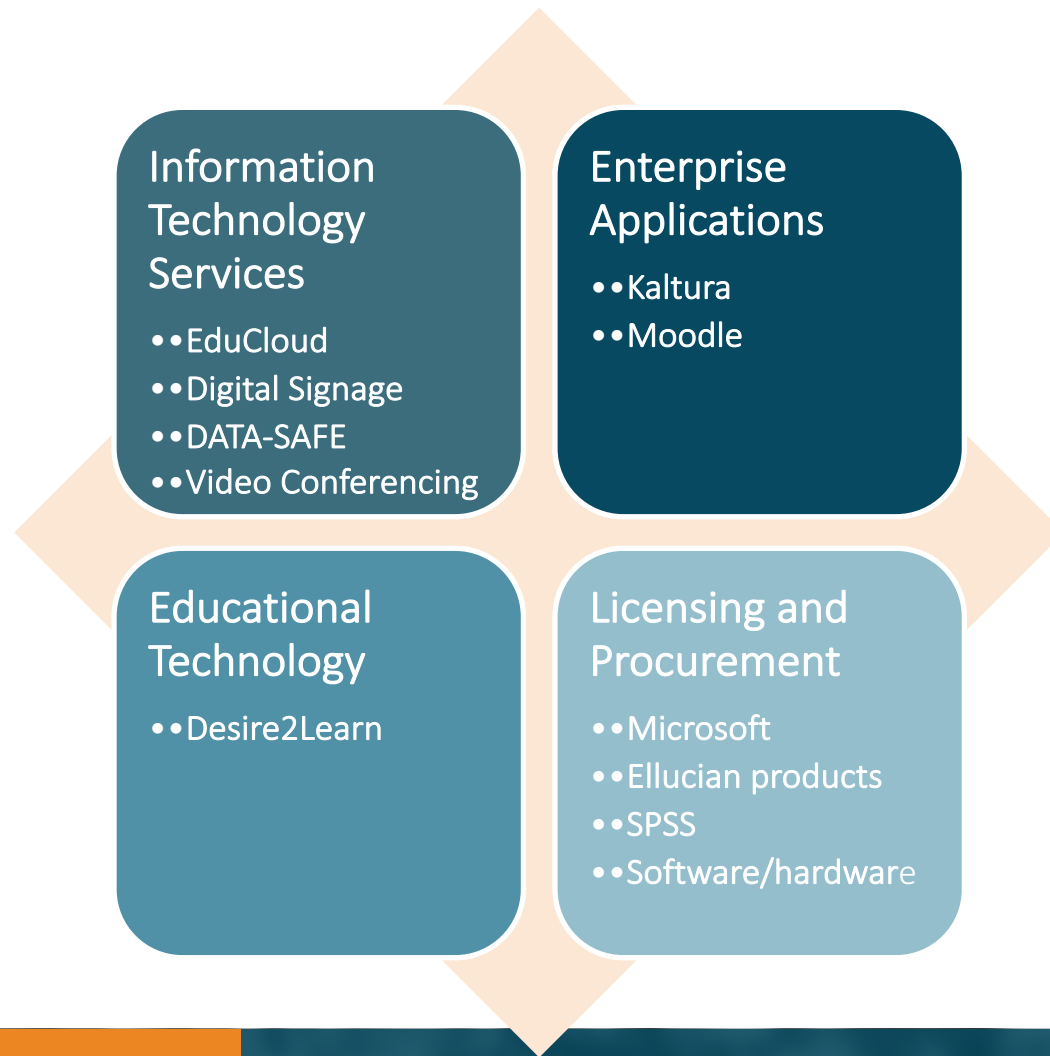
Information Technology Services

••EduCloud
••Digital Signage
••DATA-SAFE
••Video Conferencing

Enterprise Applications

••Kaltura
••Moodle

Educational Technology

••Desire2Learn

Licensing and Procurement

••Microsoft
••Ellucian products
••SPSS
••Software/hardware